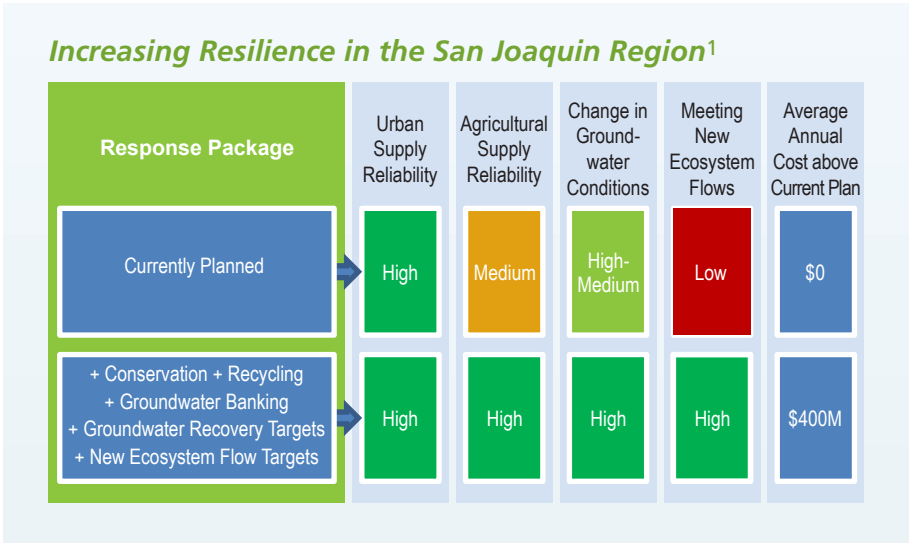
Increasing Resilience in the San Joaquin Region$^1$

| Response Package | Urban Supply Reliability | Agricultural Supply Reliability | Change in Groundwater Conditions | Meeting New Ecosystem Flows | Average Annual Cost above Current Plan |
|---|---|---|---|---|---|
| Currently Planned | High | Medium | High-Medium | Low | \$0 |
| + Conservation + Recycling + Groundwater Banking + Groundwater Recovery Targets + New Ecosystem Flow Targets | High | High | High | High | \$400M |